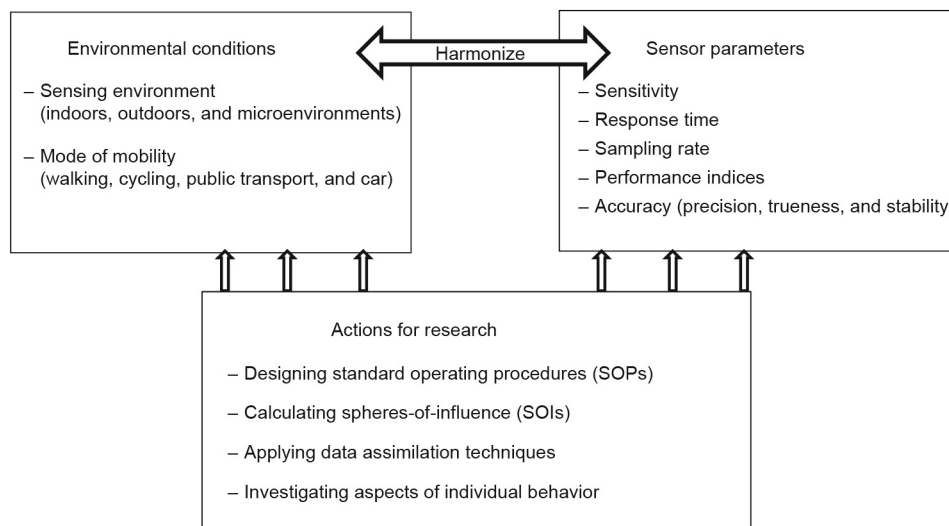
Environmental conditions

– Sensing environment (indoors, outdoors, and microenvironments)

– Mode of mobility (walking, cycling, public transport, and car)

Harmonize

Sensor parameters

– Sensitivity

– Response time

– Sampling rate

– Performance indices

– Accuracy (precision, trueness, and stability

Actions for research

– Designing standard operating procedures (SOPs)

– Calculating spheres-of-influence (SOIs)

– Applying data assimilation techniques

– Investigating aspects of individual behavior